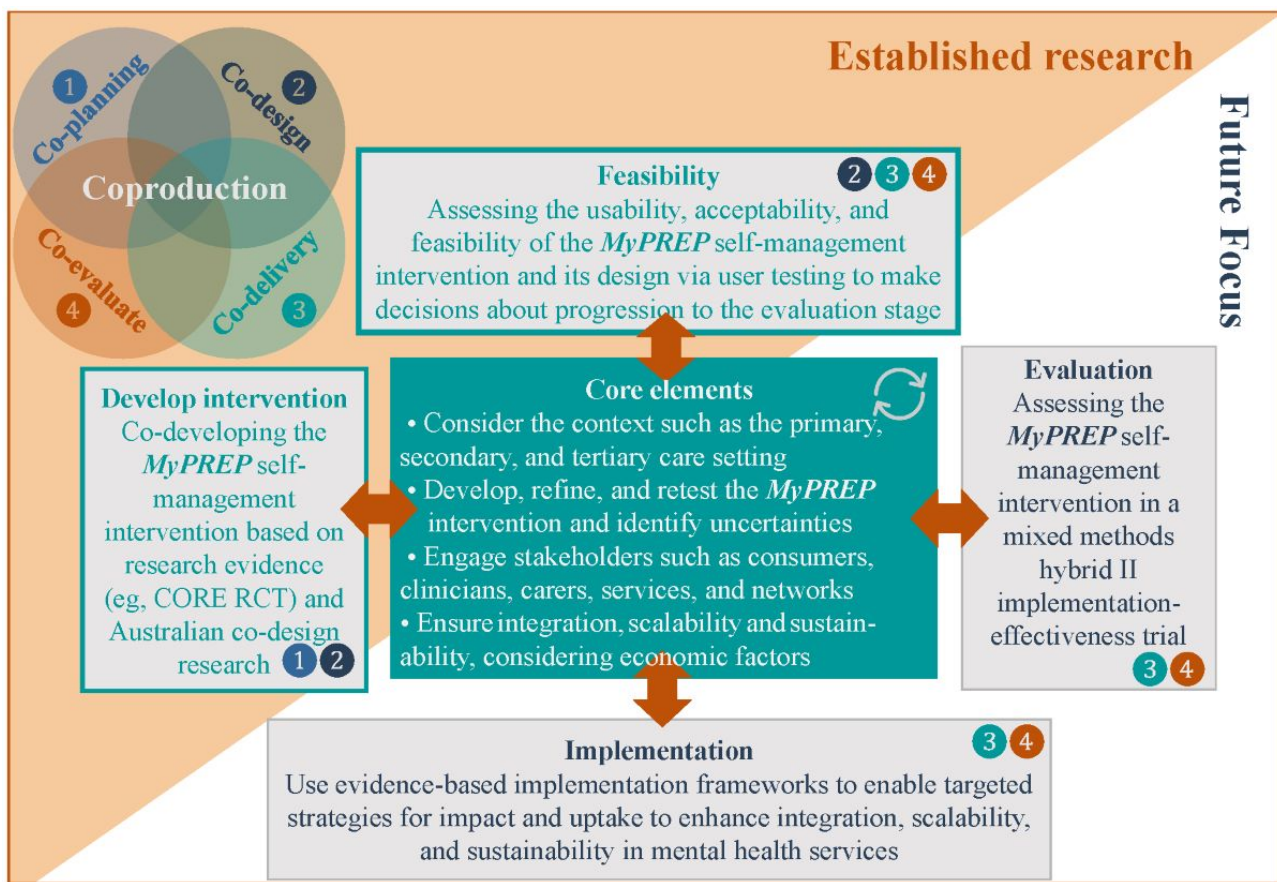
Established research

Future Focus

1 Co-planning

2 Co-design

Coproduction

Co-evaluate 4

Co-delivery 3

Feasibility 2 3 4

Assessing the usability, acceptability, and feasibility of the ***MyPREP*** self-management intervention and its design via user testing to make decisions about progression to the evaluation stage

Develop intervention

Co-developing the ***MyPREP*** self-management intervention based on research evidence (eg, CORE RCT) and Australian co-design research 1 2

Core elements

• Consider the context such as the primary, secondary, and tertiary care setting

• Develop, refine, and retest the ***MyPREP*** intervention and identify uncertainties

• Engage stakeholders such as consumers, clinicians, carers, services, and networks

• Ensure integration, scalability and sustainability, considering economic factors

Evaluation

Assessing the ***MyPREP*** self-management intervention in a mixed methods hybrid II implementation-effectiveness trial 3 4

Implementation 3 4

Use evidence-based implementation frameworks to enable targeted strategies for impact and uptake to enhance integration, scalability, and sustainability in mental health services